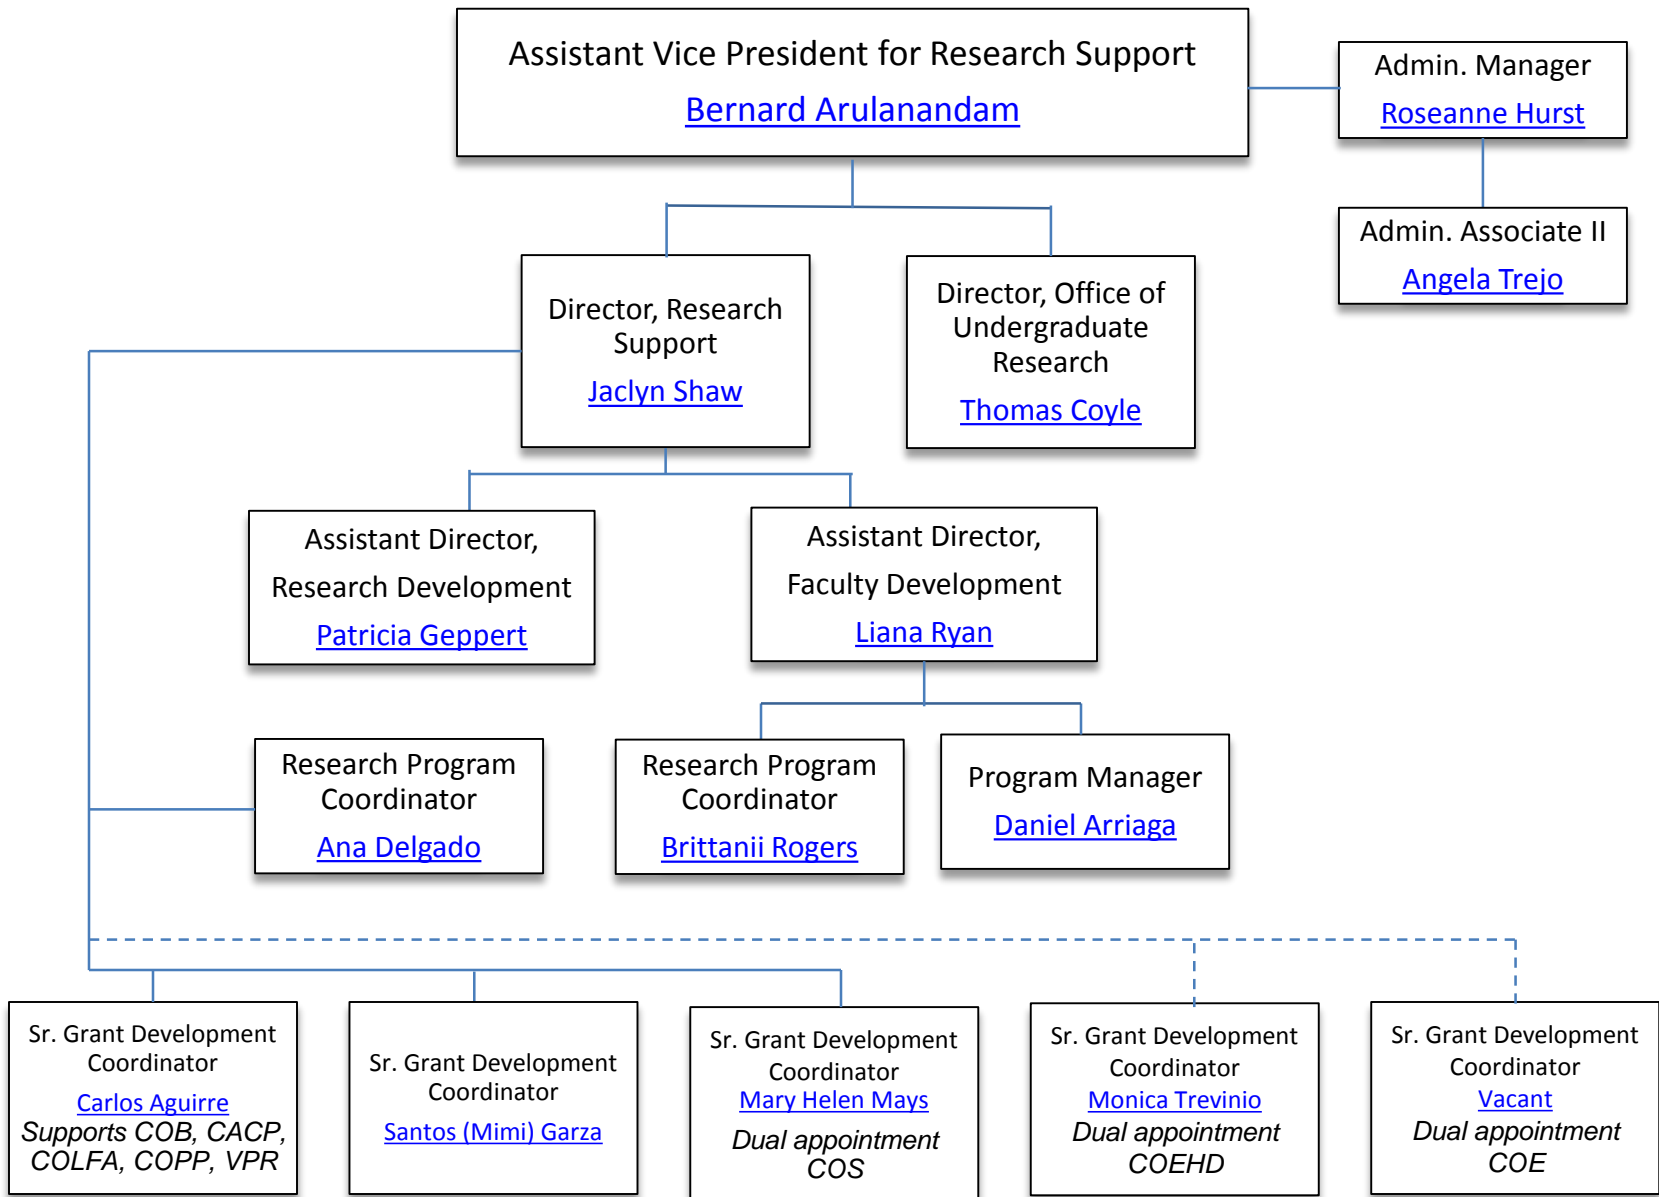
Assistant Vice President for Research Support
Bernard Arulanandam

Admin. Manager
Roseanne Hurst

Admin. Associate II
Angela Trejo

Director, Research Support
Jaclyn Shaw

Director, Office of Undergraduate Research
Thomas Coyle

Assistant Director, Research Development
Patricia Geppert

Assistant Director, Faculty Development
Liana Ryan

Research Program Coordinator
Ana Delgado

Research Program Coordinator
Brittanii Rogers

Program Manager
Daniel Arriaga

Sr. Grant Development Coordinator
Carlos Aguirre
Supports COB, CACP, COLFA, COPP, VPR

Sr. Grant Development Coordinator
Santos (Mimi) Garza

Sr. Grant Development Coordinator
Mary Helen Mays
Dual appointment COS

Sr. Grant Development Coordinator
Monica Trevinio
Dual appointment COEHD

Sr. Grant Development Coordinator
Vacant
Dual appointment COE